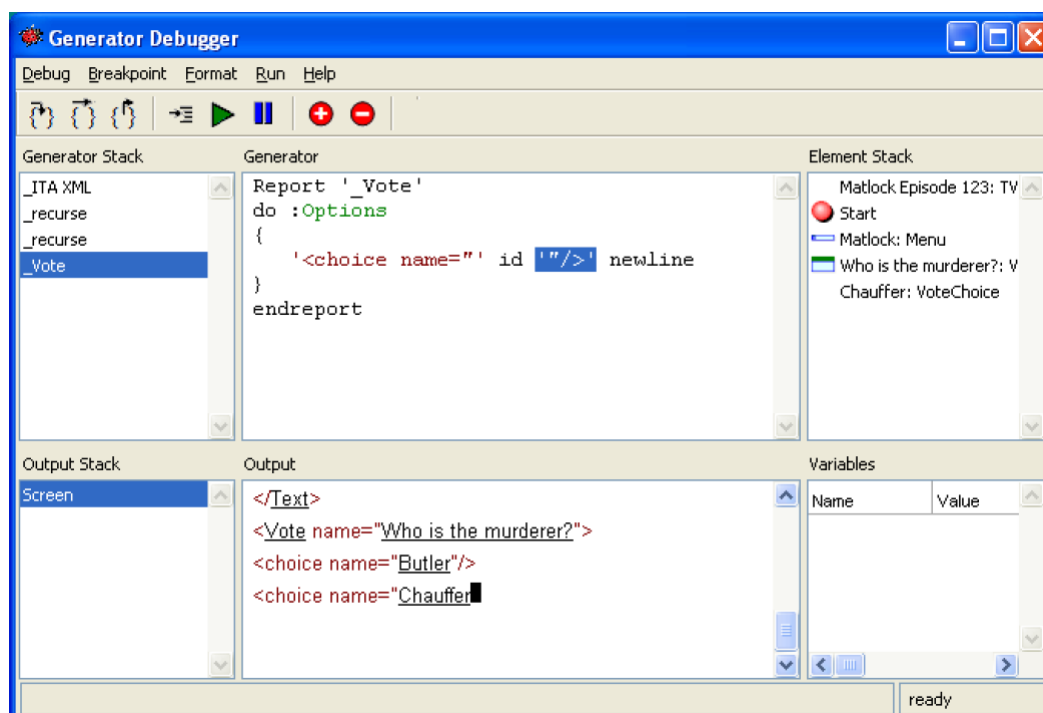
Generator Debugger

Debug Breakpoint Format Run Help

Generator Stack

_ITA XML
_recurse
_recurse
_Vote

Generator

Report '_Vote'
do :Options
{
'<choice name="' id '"/>' newline
}
endreport

Element Stack

Matlock Episode 123: TV
Start
Matlock: Menu
Who is the murderer?: V
Chauffer: VoteChoice

Output Stack

Screen

Output

</Text>
<Vote name="Who is the murderer?">
<choice name="Butler"/>
<choice name="Chauffer

Variables

| Name | Value |
|---|---|

ready